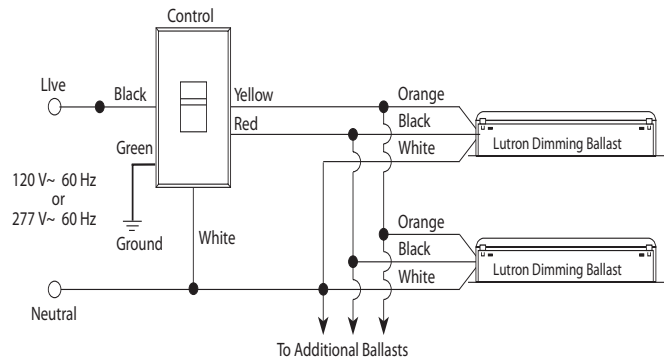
Control

LIve

Black

Yellow

Red

Green

120 V~ 60 Hz
or
277 V~ 60 Hz

Ground

White

Neutral

Orange
Black
White

Lutron Dimming Ballast

Orange
Black
White

Lutron Dimming Ballast

To Additional Ballasts